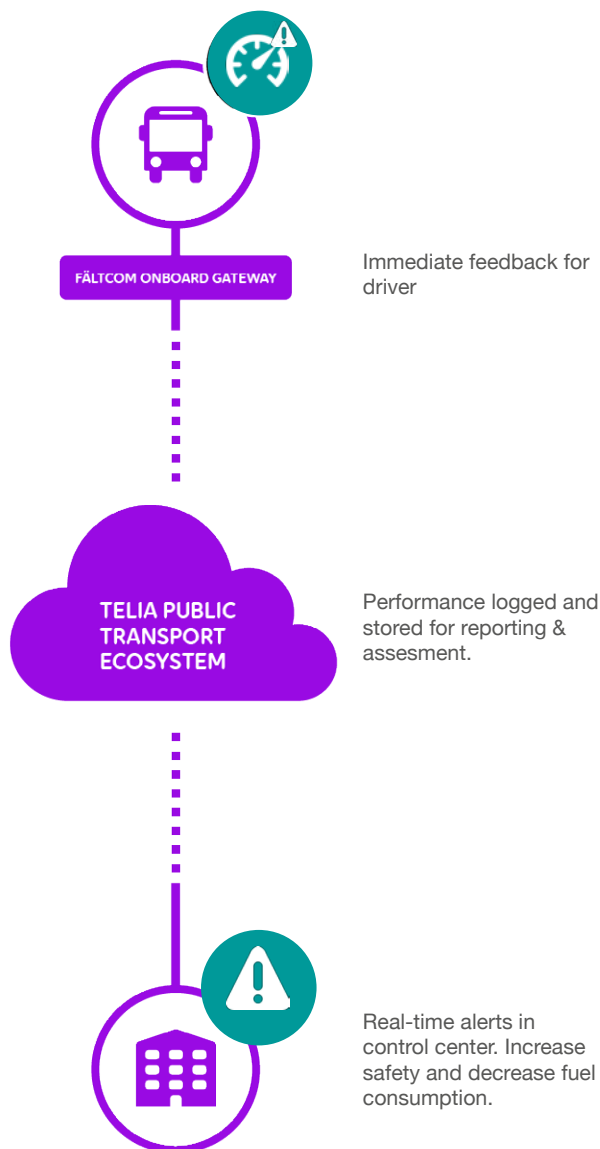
FÄLTCOM ONBOARD GATEWAY

Immediate feedback for driver

TELIA PUBLIC TRANSPORT ECOSYSTEM

Performance logged and stored for reporting & assesment.

Real-time alerts in control center. Increase safety and decrease fuel consumption.